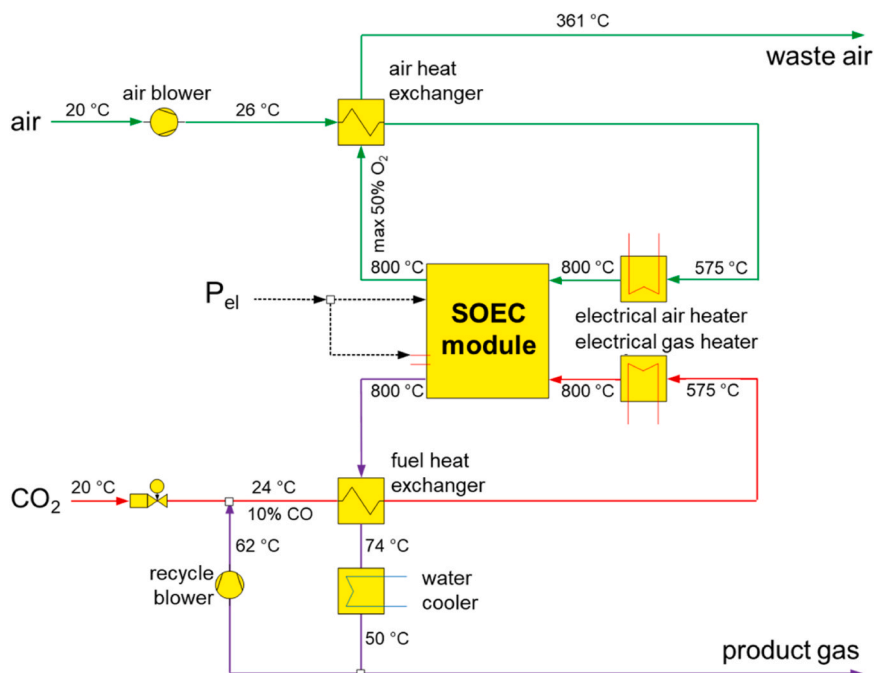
361 °C

waste air

air heat exchanger

air

20 °C

air blower

26 °C

max 50% $O_2$

800 °C

800 °C

575 °C

$P_{el}$

SOEC module

electrical air heater

electrical gas heater

800 °C

800 °C

575 °C

fuel heat exchanger

$CO_2$

20 °C

24 °C

10% CO

62 °C

74 °C

recycle blower

water cooler

50 °C

product gas